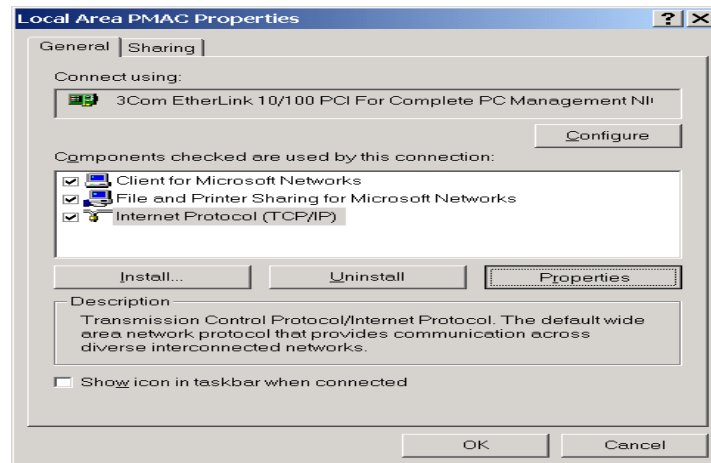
Local Area PMAC Properties

? X

General | Sharing

Connect using:

3Com EtherLink 10/100 PCI For Complete PC Management NI

Configure

Components checked are used by this connection:

Client for Microsoft Networks
File and Printer Sharing for Microsoft Networks
Internet Protocol (TCP/IP)

Install... | Uninstall | Properties

Description

Transmission Control Protocol/Internet Protocol. The default wide area network protocol that provides communication across diverse interconnected networks.

Show icon in taskbar when connected

OK | Cancel